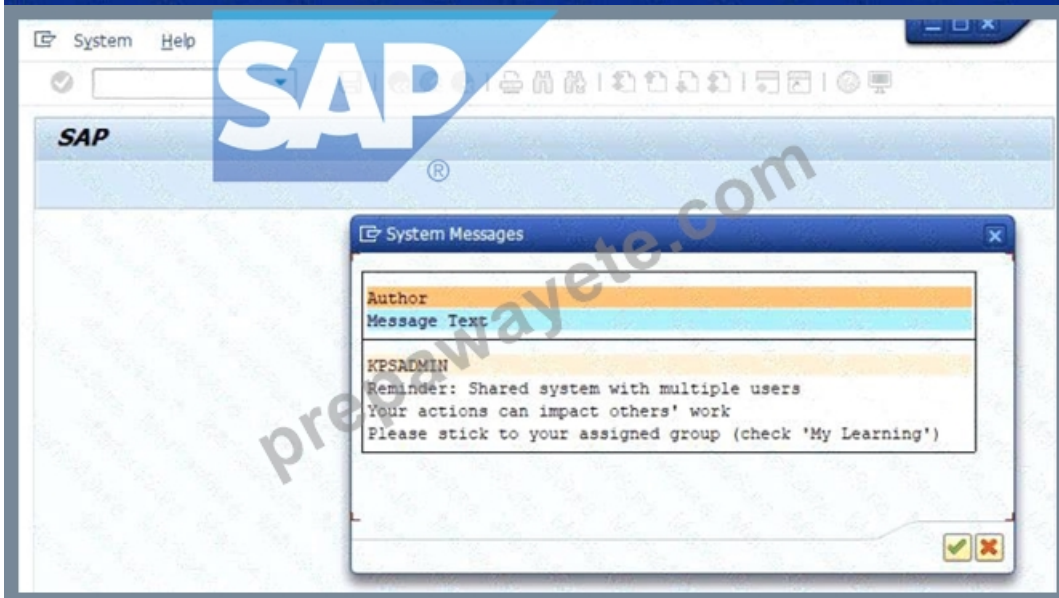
System Help

SAP

®

prepawayete.com

System Messages

Author
Message Text

KPSADMIN
Reminder: Shared system with multiple users
Your actions can impact others' work
Please stick to your assigned group (check 'My Learning')